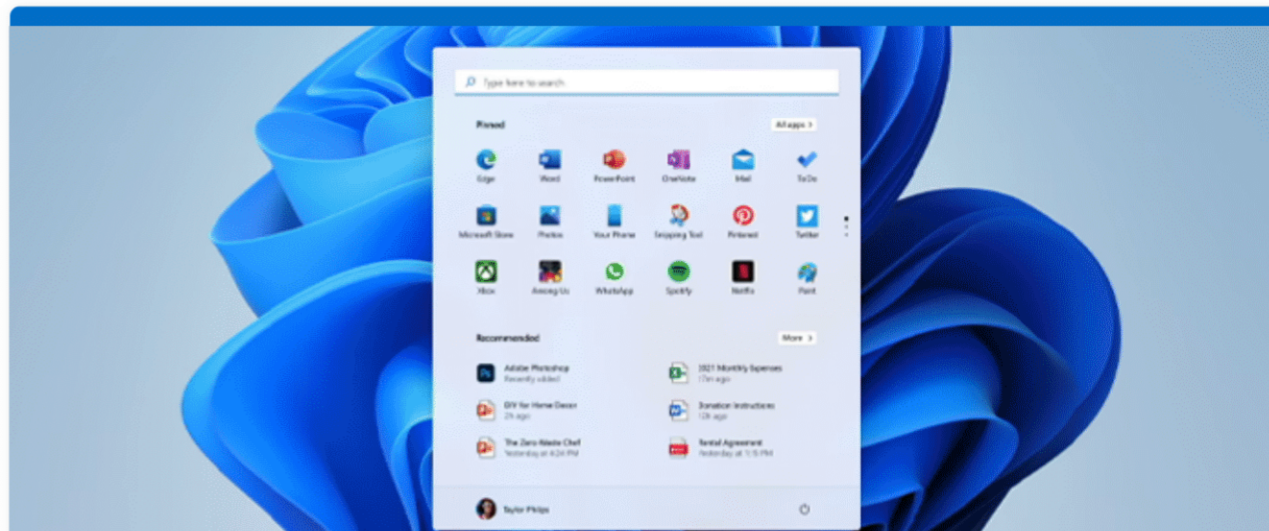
Type here to search

Pinned

All apps >

Edge
Word
PowerPoint
OneNote
Mail
To Do
Microsoft Store
Photos
Your Phone
Snipping Tool
Pinterest
Twitter
Xbox
Among Us
WhatsApp
Spotify
Netflix
Paint

Recommended

More >

Adobe Photoshop
Recently added
2021 Monthly Expenses
17m ago
DIY for Home Decor
2h ago
Donation Instructions
12h ago
The Zero-Waste Chef
Yesterday at 4:24 PM
Rental Agreement
Yesterday at 1:15 PM

Taylor Philips